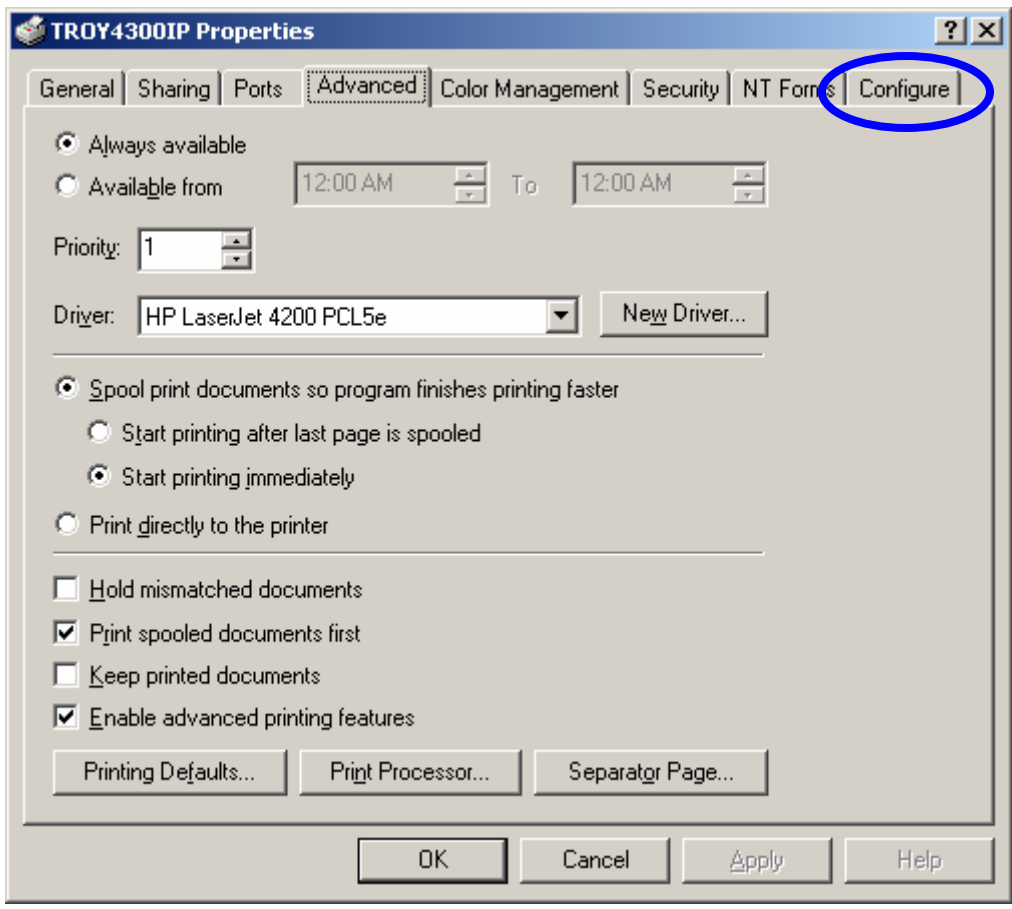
TROY4300IP Properties

?
X

General
Sharing
Ports
Advanced
Color Management
Security
NT Forms
Configure

Always available
Available from
12:00 AM
To
12:00 AM

Priority: 1

Driver: HP LaserJet 4200 PCL5e
New Driver...

Spool print documents so program finishes printing faster
Start printing after last page is spooled
Start printing immediately
Print directly to the printer

Hold mismatched documents
Print spooled documents first
Keep printed documents
Enable advanced printing features

Printing Defaults...
Print Processor...
Separator Page...

OK
Cancel
Apply
Help